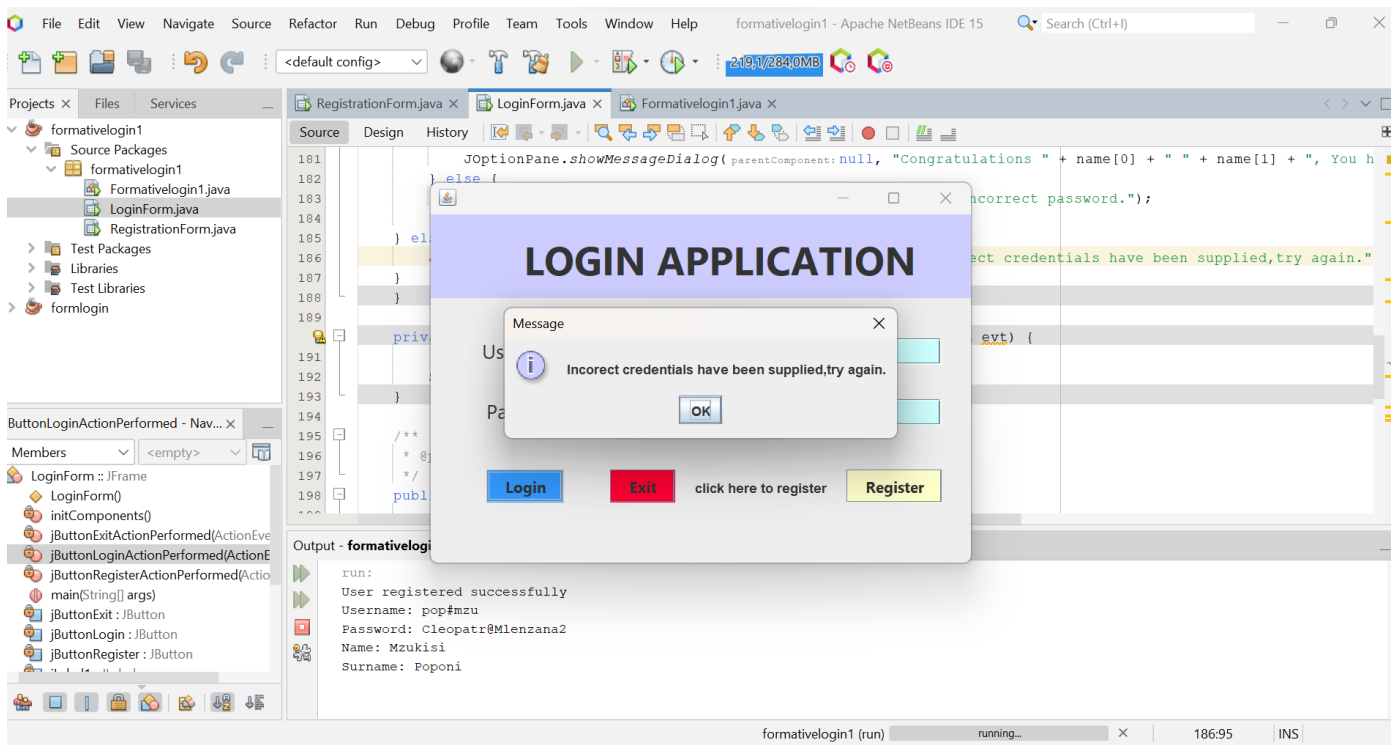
File Edit View Navigate Source Refactor Run Debug Profile Team Tools Window Help formativelogin1 - Apache NetBeans IDE 15 Search (Ctrl+I)

<default config> 219,1/284,0MB

Projects × Files Services

formativelogin1
Source Packages
formativelogin1
Formativelogin1.java
LoginForm.java
RegistrationForm.java
Test Packages
Libraries
Test Libraries
formlogin

ButtonLoginActionPerformed - Nav... ×
Members <empty>
LoginForm :: JFrame
LoginForm()
initComponents()
jButtonExitActionPerformed(ActionEve
jButtonLoginActionPerformed(ActionE
jButtonRegisterActionPerformed(Actio
main(String[] args)
jButtonExit : JButton
jButtonLogin : JButton
jButtonRegister : JButton

RegistrationForm.java × LoginForm.java × Formativelogin1.java ×
Source Design History

181 JOptionPane.showMessageDialog( parentComponent: null, "Congratulations " + name[0] + " " + name[1] + ", You h
182 } else {
183 ncorrect password.");
184
185 } el
186 ect credentials have been supplied,try again."
187 }
188 }
189
190 priv evt) {
191
192
193 }
194
195 /**
196 * @
197 */
198 publ

LOGIN APPLICATION
Us
Pa
Login Exit click here to register Register

Message ×
Incorect credentials have been supplied,try again.
OK

Output - formativelogi
run:
User registered successfully
Username: pop#mzu
Password: Cleopatr@Mlenzana2
Name: Mzukisi
Surname: Poponi

formativelogin1 (run) running... × 186:95 INS